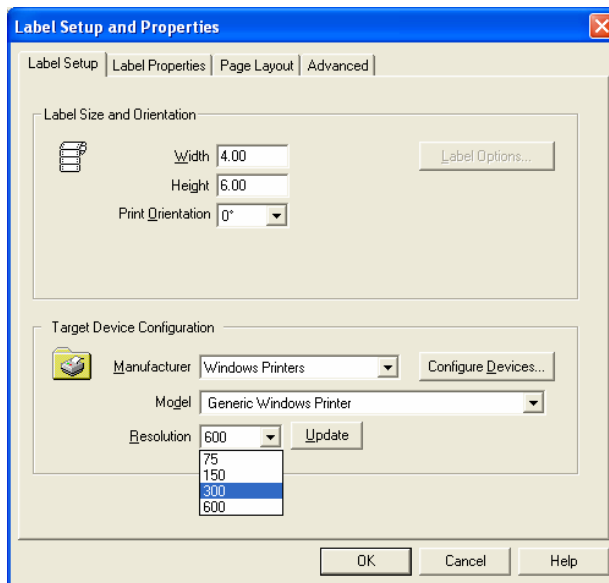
Label Setup and Properties

Label Setup | Label Properties | Page Layout | Advanced

Label Size and Orientation

Width 4.00

Height 6.00

Print Orientation 0°

Label Options...

Target Device Configuration

Manufacturer Windows Printers

Configure Devices...

Model Generic Windows Printer

Resolution 600

Update

75
150
300
600

OK

Cancel

Help